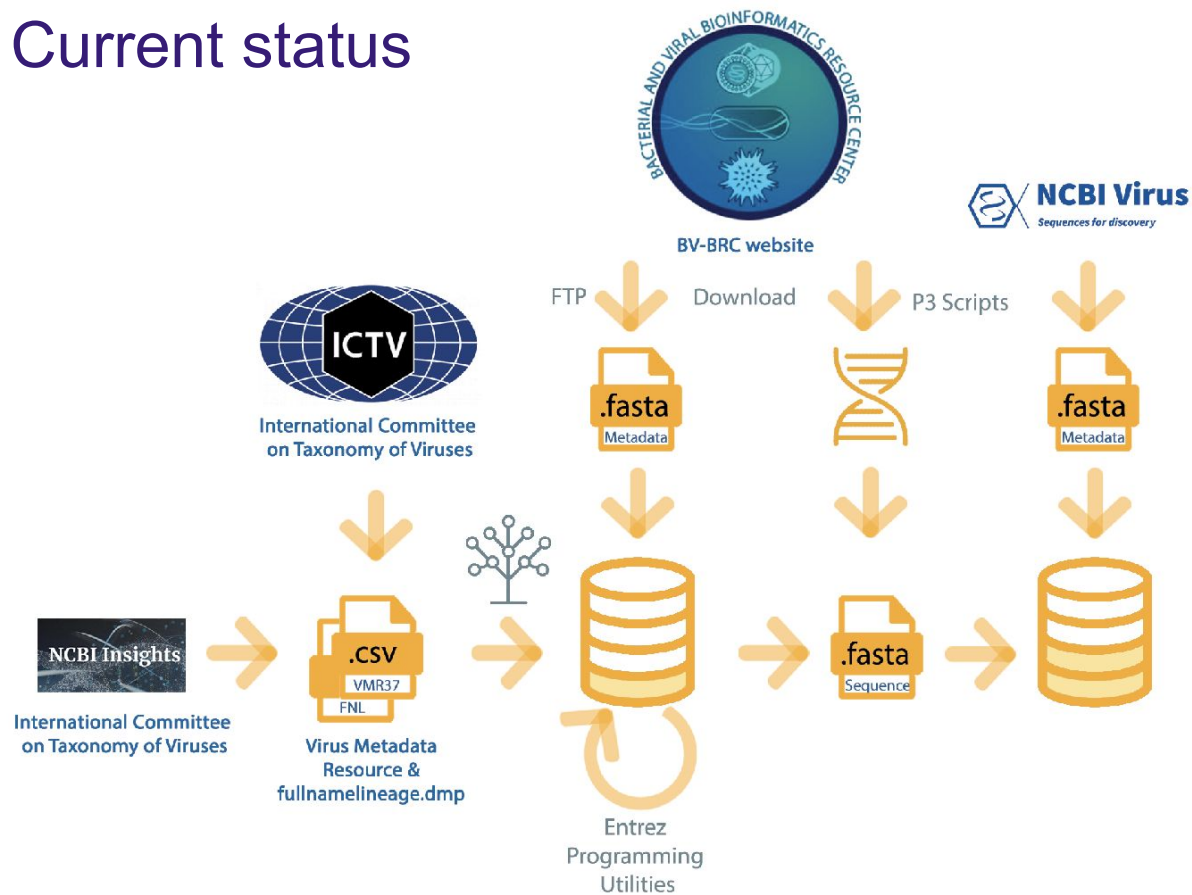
Current status

BACTERIAL AND VIRAL BIOINFORMATICS RESOURCE CENTER

BV-BRC website

NCBI Virus
Sequences for discovery

FTP Download P3 Scripts

ICTV

International Committee on Taxonomy of Viruses

.fasta
Metadata

.fasta
Metadata

NCBI Insights

International Committee on Taxonomy of Viruses

.CSV
VMR37
FNL

Virus Metadata Resource & fullnamelineage.dmp

.fasta
Sequence

Entrez Programming Utilities